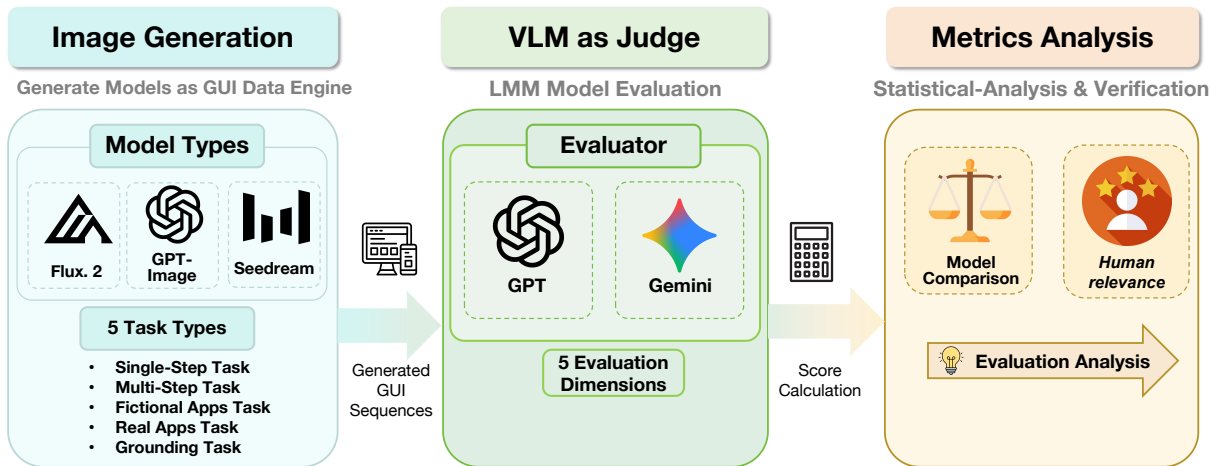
Image Generation

Generate Models as GUI Data Engine

Model Types

Flux. 2

GPT-Image

Seedream

5 Task Types

- Single-Step Task
- Multi-Step Task
- Fictional Apps Task
- Real Apps Task
- Grounding Task

Generated GUI Sequences

VLM as Judge

LMM Model Evaluation

Evaluator

GPT

Gemini

5 Evaluation Dimensions

Score Calculation

Metrics Analysis

Statistical-Analysis & Verification

Model Comparison

Human relevance

Evaluation Analysis